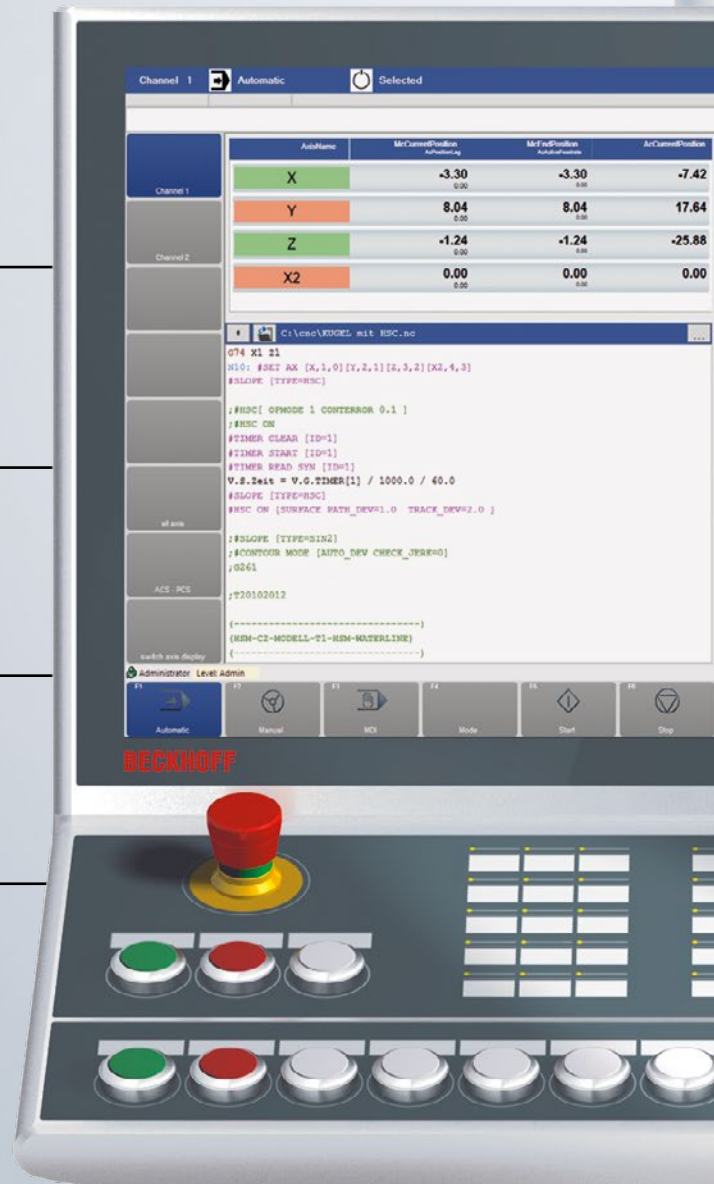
Channel 1 Automatic Selected

Channel 1

Channel 2

all axis

ACS - PCS

switch axis display

| AxisName | McCurrentPosition AxPositionLag | McEndPosition AxActiveFeedrate | AcCurrentPosition |
|---|---|---|---|
| X | -3.30 0.00 | -3.30 0.00 | -7.42 |
| Y | 8.04 0.00 | 8.04 0.00 | 17.64 |
| Z | -1.24 0.00 | -1.24 0.00 | -25.88 |
| X2 | 0.00 0.00 | 0.00 0.00 | 0.00 |

C:\cnc\KUGEL mit HSC.nc

G74 X1 Z1
N10: #SET AX [X,1,0][Y,2,1][Z,3,2][X2,4,3]
#SLOPE [TYPE=HSC]

;#HSC[ OPMODE 1 CONTERROR 0.1 ]
;#HSC ON
#TIMER CLEAR [ID=1]
#TIMER START [ID=1]
#TIMER READ SYN [ID=1]
V.S.Zeit = V.G.TIMER[1] / 1000.0 / 60.0
#SLOPE [TYPE=HSC]
#HSC ON [SURFACE PATH_DEV=1.0 TRACK_DEV=2.0 ]

;#SLOPE [TYPE=SIN2]
;#CONTOUR MODE [AUTO_DEV CHECK_JERK=0]
;G261

;T20102012

(---------------------------------)
(HSM-CZ-MODELL-T1-HSM-WATERLINE)
(---------------------------------)

Administrator Level: Admin

F1 Automatic
F2 Manual
F3 MDI
F4 Mode
F5 Start
F6 Stop

BECKHOFF